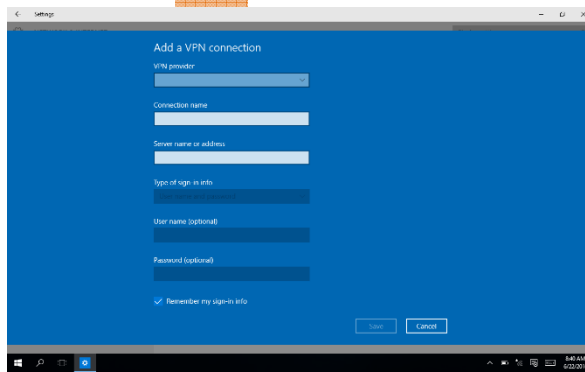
Settings

Add a VPN connection

VPN provider

Connection name

Server name or address

Type of sign-in info

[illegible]

User name (optional)

Password (optional)

Remember my sign-in info

Save

Cancel

8:40 AM
6/22/20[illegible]